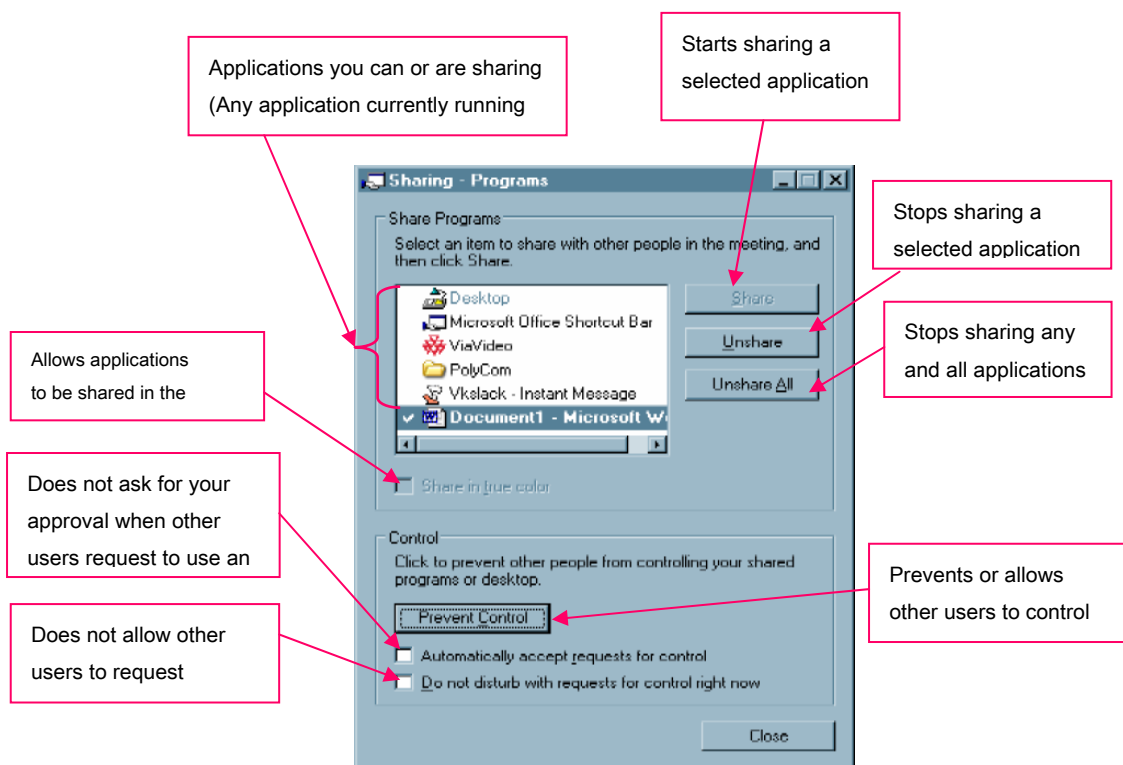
Applications you can or are sharing (Any application currently running

Starts sharing a selected application

Sharing - Programs

Share Programs

Select an item to share with other people in the meeting, and then click Share.

Desktop
Microsoft Office Shortcut Bar
ViaVideo
PolyCom
Vkslack - Instant Message
Document1 - Microsoft W

Share

Unshare

Unshare All

Stops sharing a selected application

Stops sharing any and all applications

Allows applications to be shared in the

Share in true color

Does not ask for your approval when other users request to use an

Control

Click to prevent other people from controlling your shared programs or desktop.

Prevent Control

Prevents or allows other users to control

Does not allow other users to request

Automatically accept requests for control

Do not disturb with requests for control right now

Close